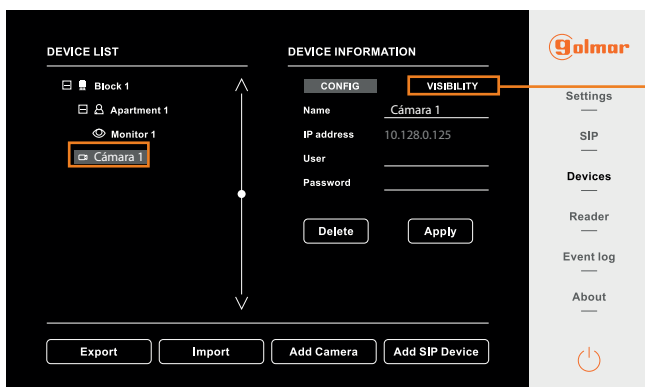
DEVICE LIST

Block 1

Apartment 1

Monitor 1

Cámara 1

DEVICE INFORMATION

CONFIG

VISIBILITY

Name Cámara 1

IP address 10.128.0.125

User

Password

Delete

Apply

Export

Import

Add Camera

Add SIP Device

golmar

Settings

SIP

Devices

Reader

Event log

About